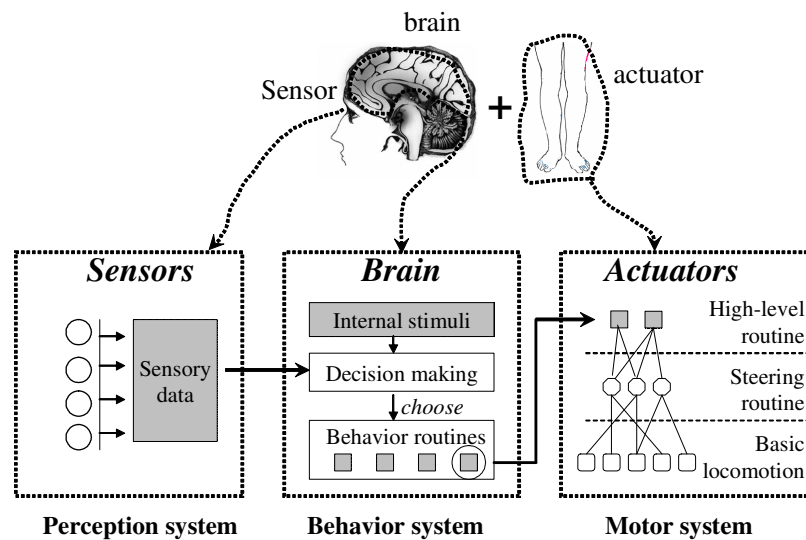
brain

Sensor

+

actuator

Sensors

Sensory data

Brain

Internal stimuli

Decision making

choose

Behavior routines

Actuators

High-level routine

Steering routine

Basic locomotion

Perception system

Behavior system

Motor system